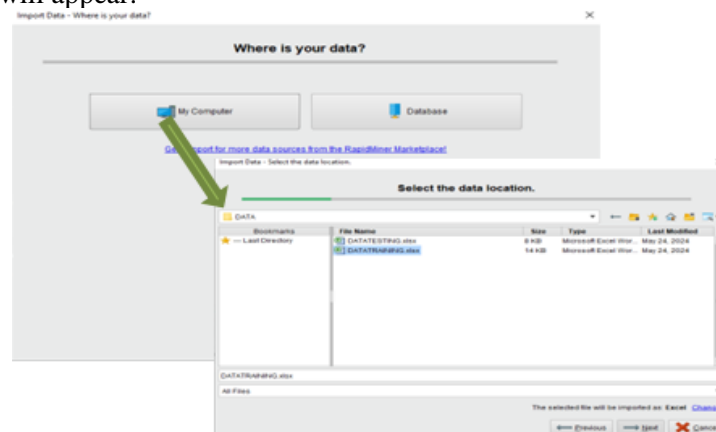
will appear:

Import Data - Where is your data?

Where is your data?

My Computer

Database

Ge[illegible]port for more data sources from the RapidMiner Marketplace!

Import Data - Select the data location.

Select the data location.

DATA

Bookmarks

--- Last Directory

| File Name | Size | Type | Last Modified |
|---|---|---|---|
| DATATESTING.xlsx | 8 KB | Microsoft Excel Wor... | May 24, 2024 |
| DATATRAINING.xlsx | 14 KB | Microsoft Excel Wor... | May 24, 2024 |

DATATRAINING.xlsx

All Files

The selected file will be imported as: Excel Chang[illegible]

Previous

Next

Cance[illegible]